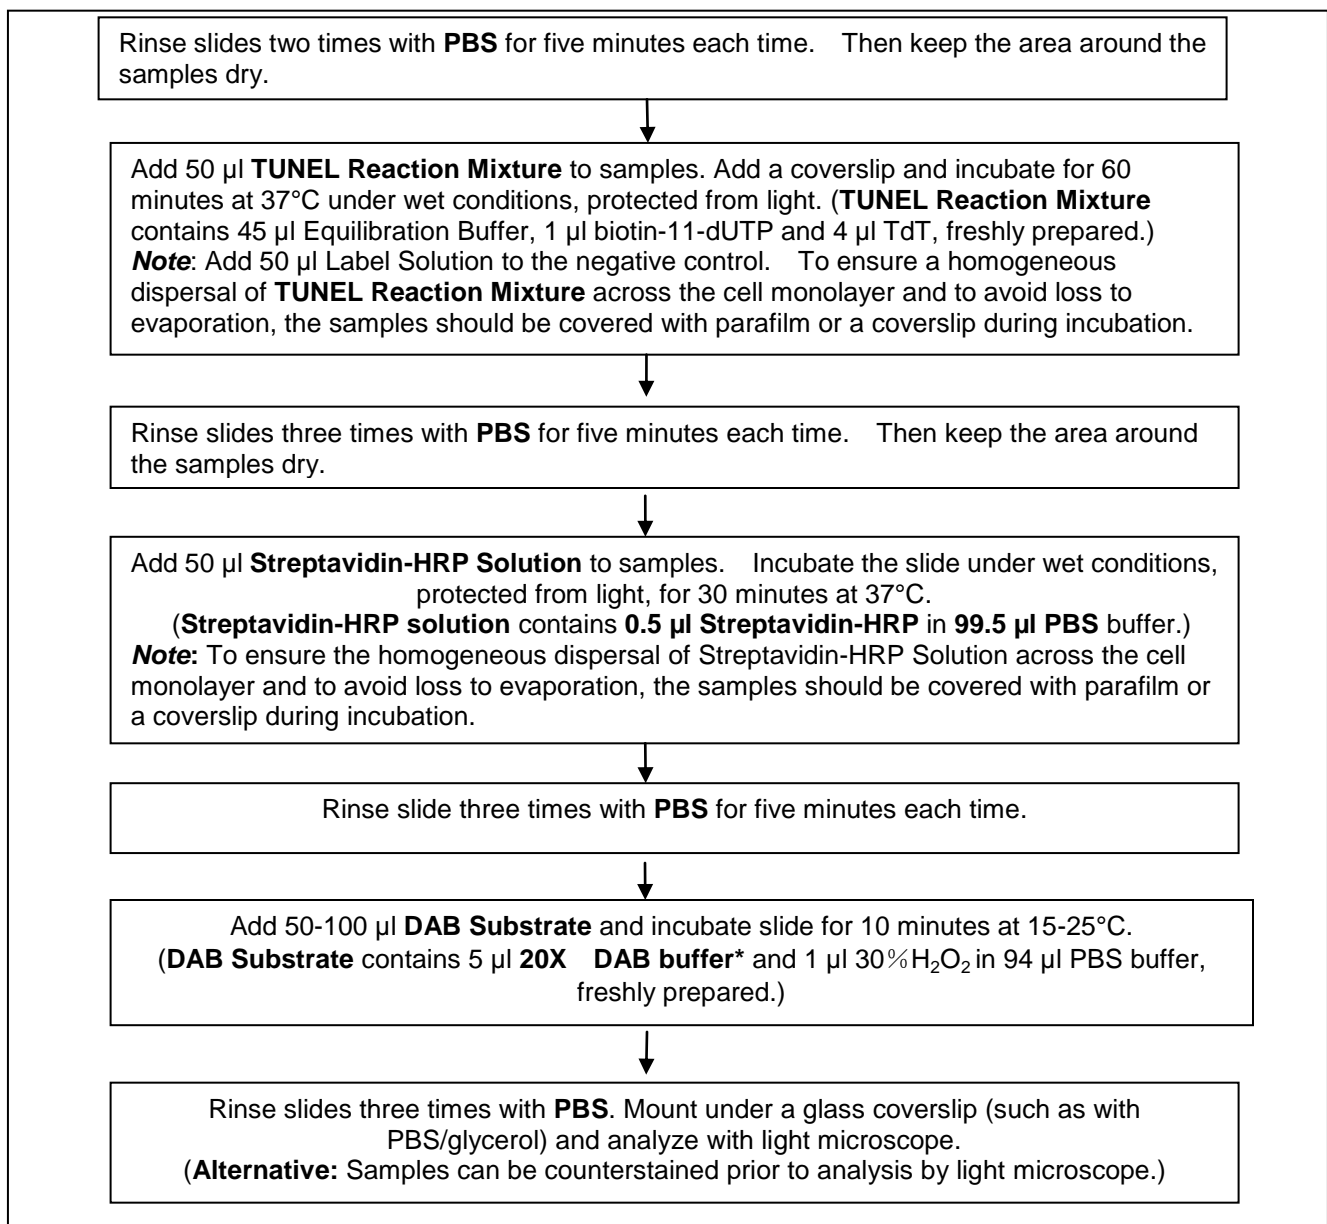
Rinse slides two times with **PBS** for five minutes each time. Then keep the area around the samples dry.

Add 50 µl **TUNEL Reaction Mixture** to samples. Add a coverslip and incubate for 60 minutes at 37°C under wet conditions, protected from light. (**TUNEL Reaction Mixture** contains 45 µl Equilibration Buffer, 1 µl biotin-11-dUTP and 4 µl TdT, freshly prepared.)
***Note***: Add 50 µl Label Solution to the negative control. To ensure a homogeneous dispersal of **TUNEL Reaction Mixture** across the cell monolayer and to avoid loss to evaporation, the samples should be covered with parafilm or a coverslip during incubation.

Rinse slides three times with **PBS** for five minutes each time. Then keep the area around the samples dry.

Add 50 µl **Streptavidin-HRP Solution** to samples. Incubate the slide under wet conditions, protected from light, for 30 minutes at 37°C.
(**Streptavidin-HRP solution** contains **0.5 µl Streptavidin-HRP** in **99.5 µl PBS** buffer.)
***Note*:** To ensure the homogeneous dispersal of Streptavidin-HRP Solution across the cell monolayer and to avoid loss to evaporation, the samples should be covered with parafilm or a coverslip during incubation.

Rinse slide three times with **PBS** for five minutes each time.

Add 50-100 µl **DAB Substrate** and incubate slide for 10 minutes at 15-25°C.
(**DAB Substrate** contains 5 µl **20X DAB buffer*** and 1 µl 30％$H_2O_2$ in 94 µl PBS buffer, freshly prepared.)

Rinse slides three times with **PBS**. Mount under a glass coverslip (such as with PBS/glycerol) and analyze with light microscope.
(**Alternative:** Samples can be counterstained prior to analysis by light microscope.)